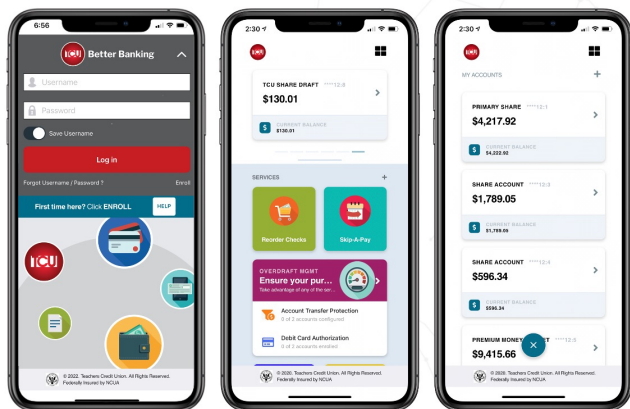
6:56

TCU Better Banking

Username

Password

Save Username

Log in

Forgot Username / Password ?

Enroll

First time here? Click ENROLL

HELP

TCU

© 2022. Teachers Credit Union. All Rights Reserved. Federally Insured by NCUA

2:30

TCU

TCU SHARE DRAFT ****12-9

$130.01

CURRENT BALANCE
$130.01

SERVICES

Reorder Checks

Skip-A-Pay

OVERDRAFT MGMT

Ensure your pur...

Take advantage of any of the ser...

Account Transfer Protection

0 of 2 accounts configured

Debit Card Authorization

0 of 2 accounts enabled

© 2020. Teachers Credit Union. All Rights Reserved. Federally Insured by NCUA

2:30

TCU

MY ACCOUNTS

PRIMARY SHARE ****12-1

$4,217.92

CURRENT BALANCE
$4,222.92

SHARE ACCOUNT ****12-2

$1,789.05

CURRENT BALANCE
$1,789.05

SHARE ACCOUNT ****12-3

$596.34

CURRENT BALANCE
$596.34

PREMIUM MONEY

$9,415.66

© 2020. Teachers Credit Union. All Rights Reserved. Federally Insured by NCUA